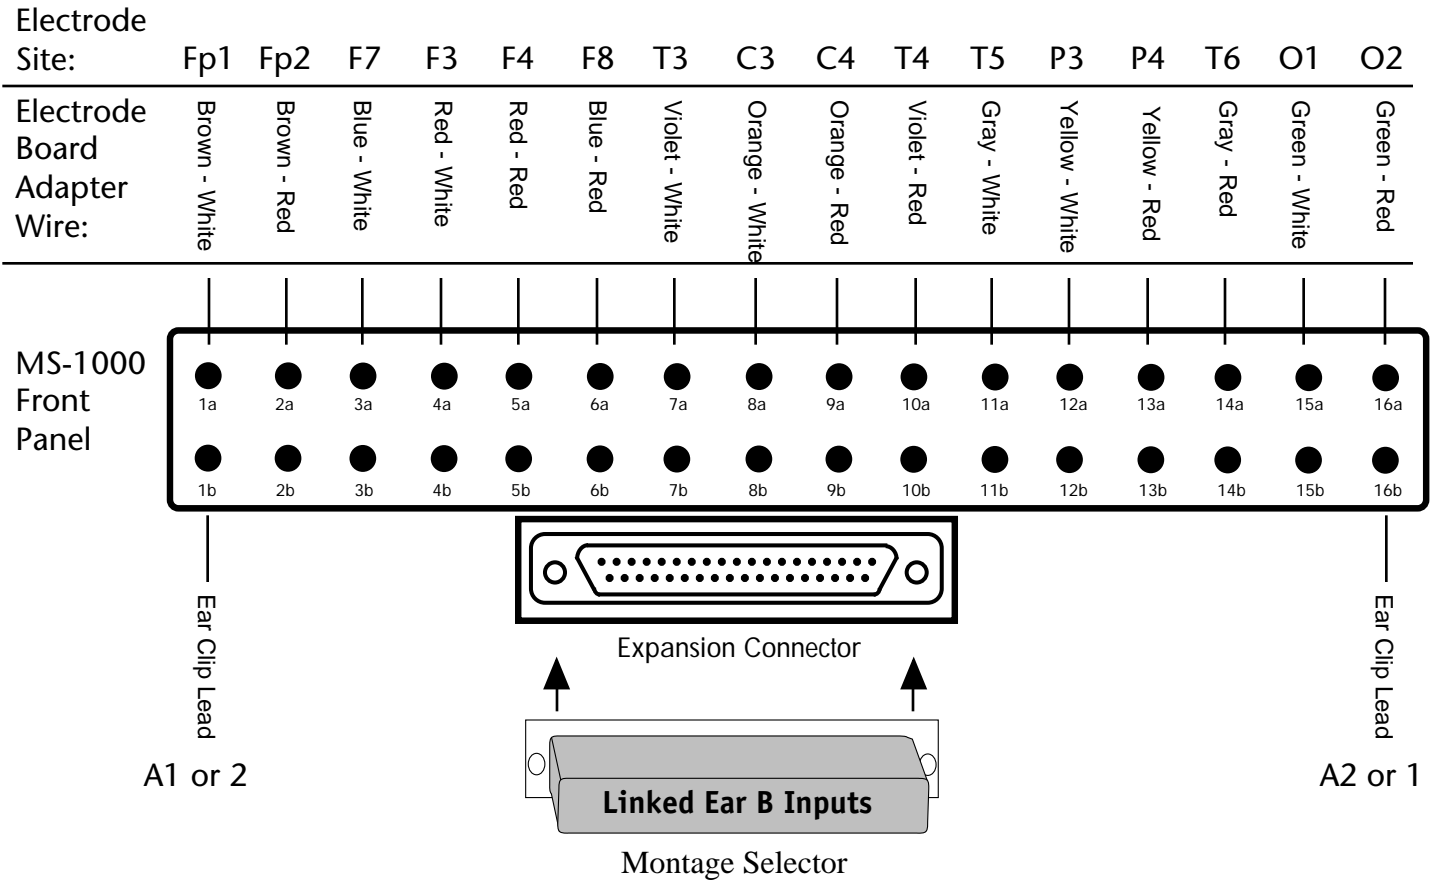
| Electrode Site: | Fp1 | Fp2 | F7 | F3 | F4 | F8 | T3 | C3 | C4 | T4 | T5 | P3 | P4 | T6 | O1 | O2 |
|---|---|---|---|---|---|---|---|---|---|---|---|---|---|---|---|---|
| Electrode Board Adapter Wire: | Brown - White | Brown - Red | Blue - White | Red - White | Red - Red | Blue - Red | Violet - White | Orange - White | Orange - Red | Violet - Red | Gray - White | Yellow - White | Yellow - Red | Gray - Red | Green - White | Green - Red |

MS-1000 Front Panel

1a 2a 3a 4a 5a 6a 7a 8a 9a 10a 11a 12a 13a 14a 15a 16a

1b 2b 3b 4b 5b 6b 7b 8b 9b 10b 11b 12b 13b 14b 15b 16b

Ear Clip Lead

A1 or 2

Expansion Connector

Ear Clip Lead

A2 or 1

Linked Ear B Inputs

Montage Selector